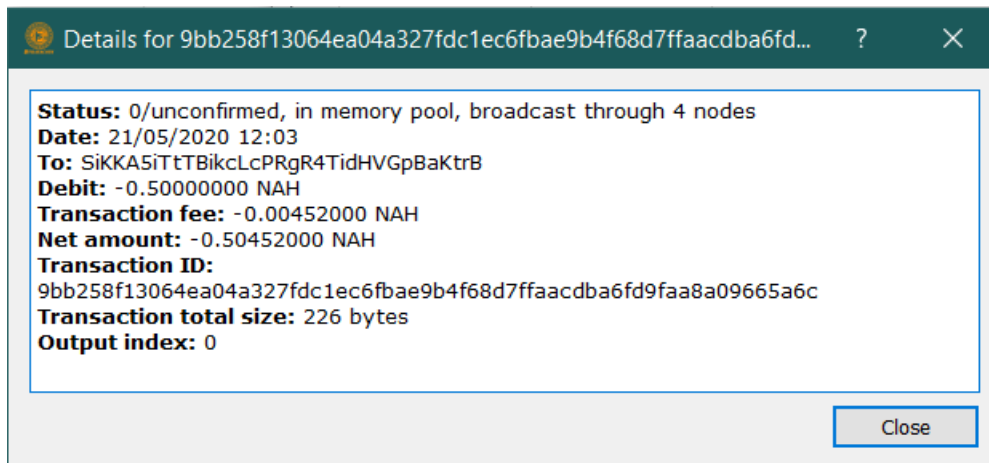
Details for 9bb258f13064ea04a327fdc1ec6fbae9b4f68d7ffaacdba6fd...

?

**Status:** 0/unconfirmed, in memory pool, broadcast through 4 nodes
**Date:** 21/05/2020 12:03
**To:** SiKKA5iTtTBikcLcPRgR4TidHVGpBaKtrB
**Debit:** -0.50000000 NAH
**Transaction fee:** -0.00452000 NAH
**Net amount:** -0.50452000 NAH
**Transaction ID:**
9bb258f13064ea04a327fdc1ec6fbae9b4f68d7ffaacdba6fd9faa8a09665a6c
**Transaction total size:** 226 bytes
**Output index:** 0

Close